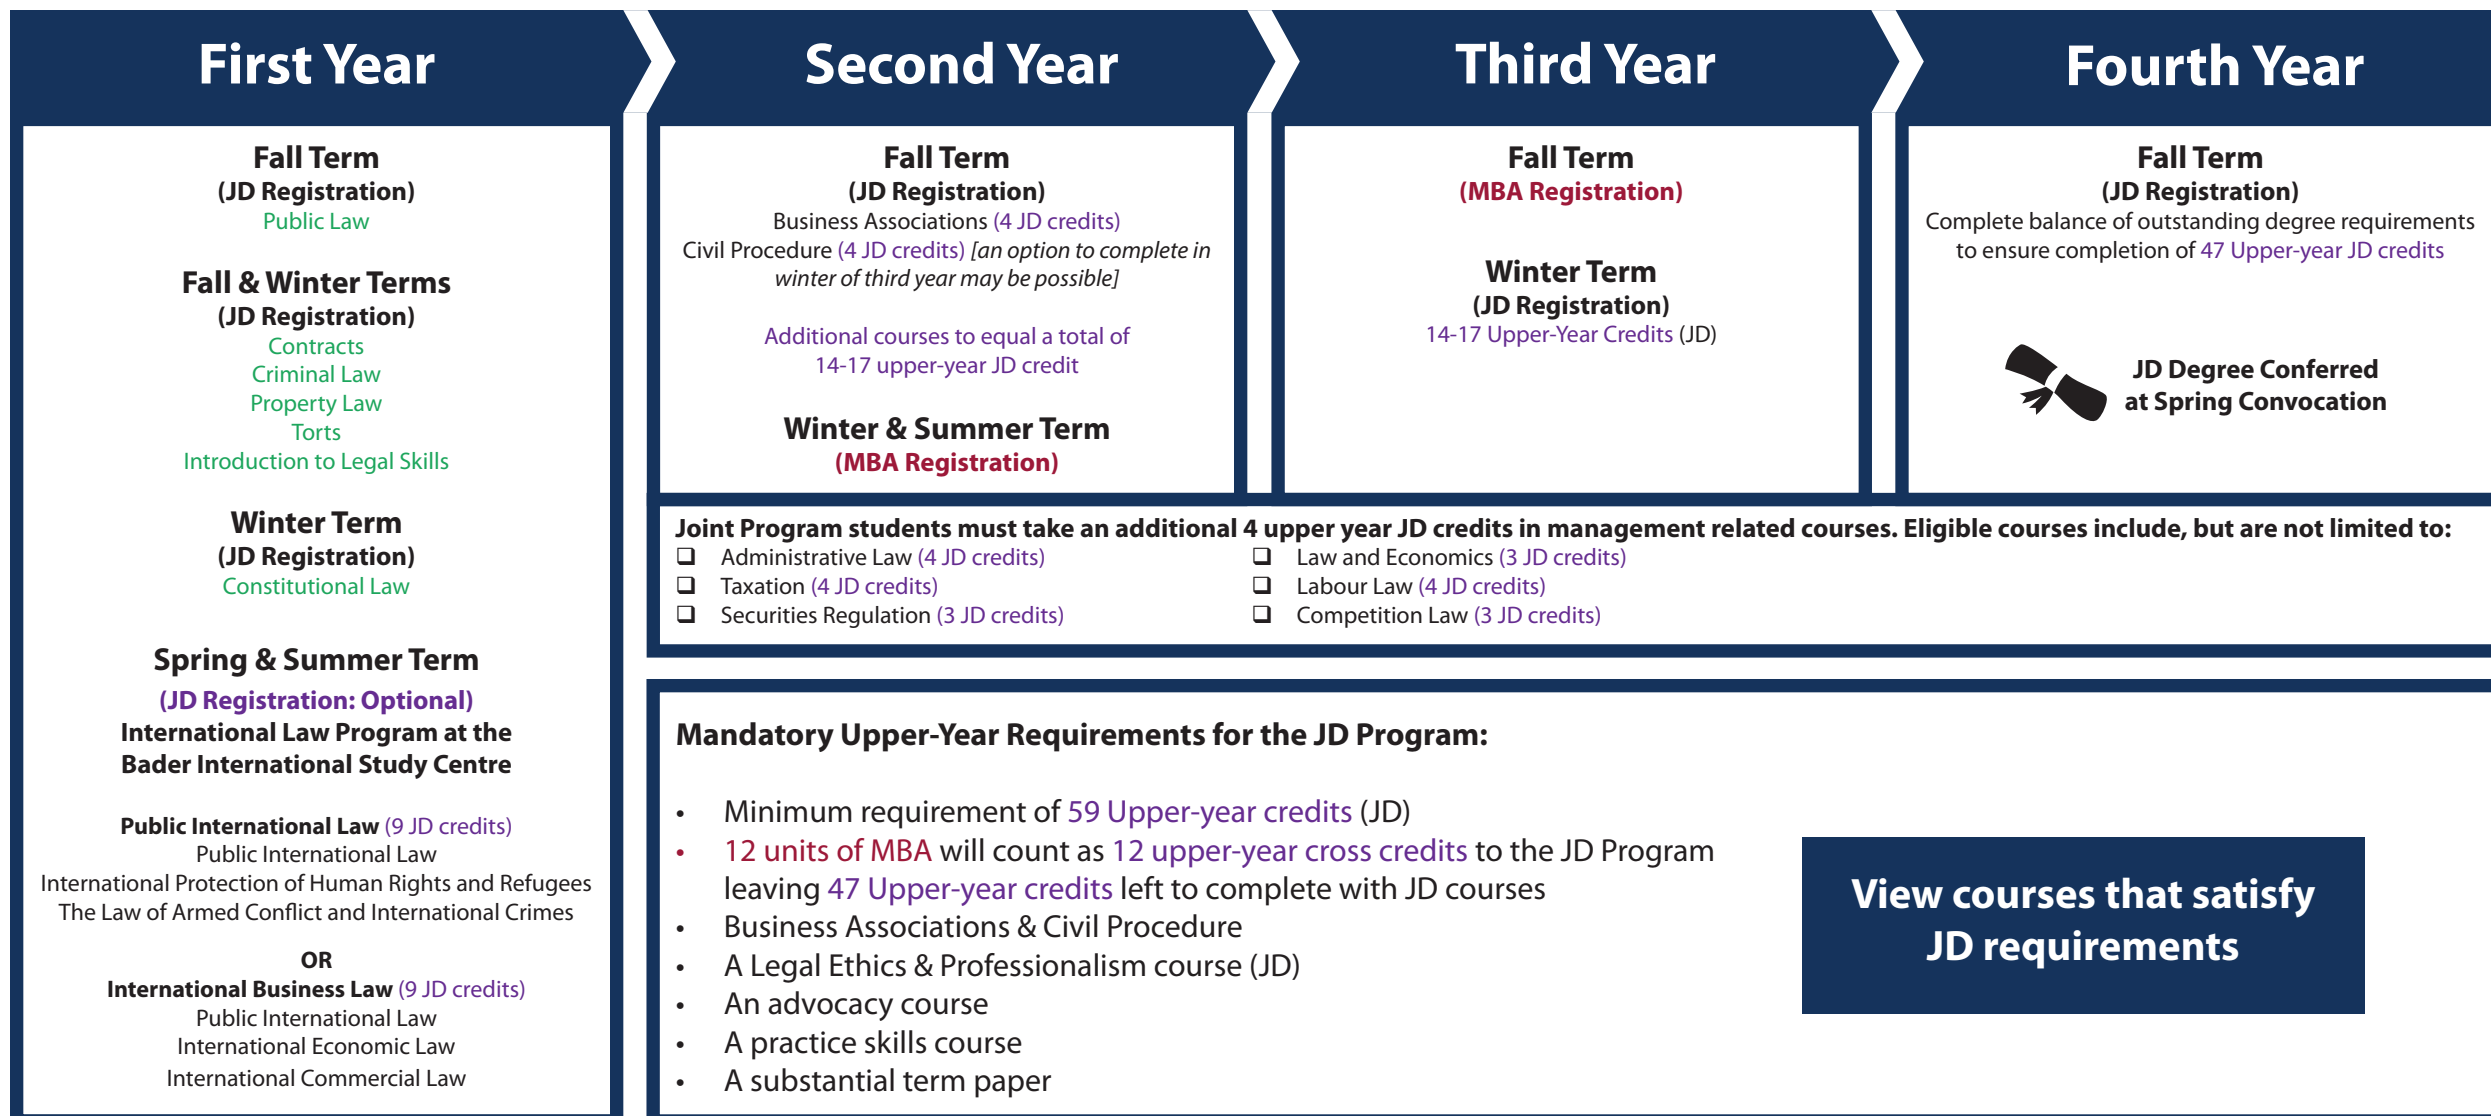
First Year

Fall Term
(JD Registration)
Public Law

Fall & Winter Terms
(JD Registration)
Contracts
Criminal Law
Property Law
Torts
Introduction to Legal Skills

Winter Term
(JD Registration)
Constitutional Law

Spring & Summer Term
(JD Registration: Optional)
International Law Program at the Bader International Study Centre

Public International Law (9 JD credits)
Public International Law
International Protection of Human Rights and Refugees
The Law of Armed Conflict and International Crimes

OR
International Business Law (9 JD credits)
Public International Law
International Economic Law
International Commercial Law

Second Year

Fall Term
(JD Registration)
Business Associations (4 JD credits)
Civil Procedure (4 JD credits) [an option to complete in winter of third year may be possible]

Additional courses to equal a total of 14-17 upper-year JD credit

Winter & Summer Term
(MBA Registration)

Third Year

Fall Term
(MBA Registration)

Winter Term
(JD Registration)
14-17 Upper-Year Credits (JD)

Fourth Year

Fall Term
(JD Registration)
Complete balance of outstanding degree requirements to ensure completion of 47 Upper-year JD credits

JD Degree Conferred at Spring Convocation

Joint Program students must take an additional 4 upper year JD credits in management related courses. Eligible courses include, but are not limited to:
❑ Administrative Law (4 JD credits)
❑ Taxation (4 JD credits)
❑ Securities Regulation (3 JD credits)
❑ Law and Economics (3 JD credits)
❑ Labour Law (4 JD credits)
❑ Competition Law (3 JD credits)

Mandatory Upper-Year Requirements for the JD Program:

• Minimum requirement of 59 Upper-year credits (JD)
• 12 units of MBA will count as 12 upper-year cross credits to the JD Program leaving 47 Upper-year credits left to complete with JD courses
• Business Associations & Civil Procedure
• A Legal Ethics & Professionalism course (JD)
• An advocacy course
• A practice skills course
• A substantial term paper

View courses that satisfy JD requirements